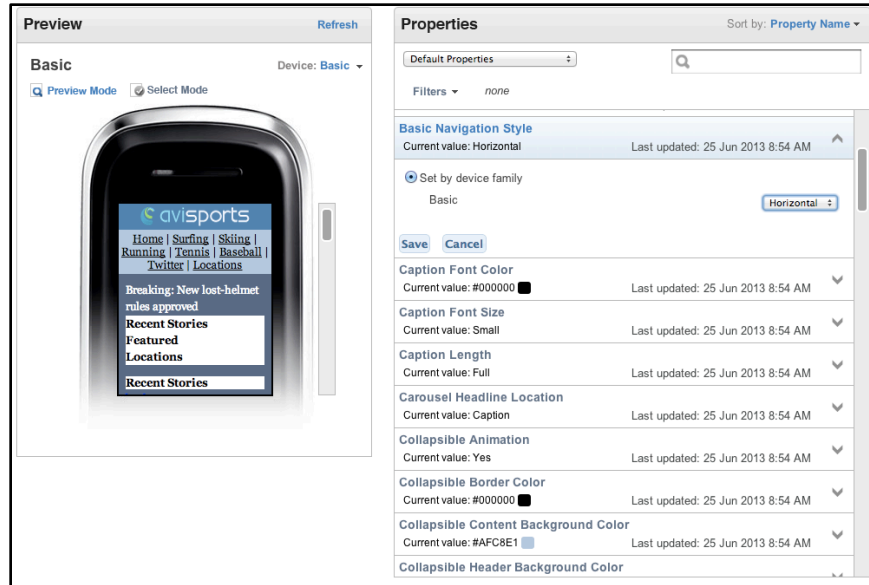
Preview
Refresh

Basic
Device: Basic

Preview Mode
Select Mode

avisports

Home | Surfing | Skiing | Running | Tennis | Baseball | Twitter | Locations

Breaking: New lost-helmet rules approved

Recent Stories
Featured
Locations

Recent Stories

Properties
Sort by: Property Name

Default Properties

Filters
none

Basic Navigation Style
Current value: Horizontal
Last updated: 25 Jun 2013 8:54 AM

Set by device family
Basic
Horizontal

Save
Cancel

Caption Font Color
Current value: #000000
Last updated: 25 Jun 2013 8:54 AM

Caption Font Size
Current value: Small
Last updated: 25 Jun 2013 8:54 AM

Caption Length
Current value: Full
Last updated: 25 Jun 2013 8:54 AM

Carousel Headline Location
Current value: Caption
Last updated: 25 Jun 2013 8:54 AM

Collapsible Animation
Current value: Yes
Last updated: 25 Jun 2013 8:54 AM

Collapsible Border Color
Current value: #000000
Last updated: 25 Jun 2013 8:54 AM

Collapsible Content Background Color
Current value: #AFC8E1
Last updated: 25 Jun 2013 8:54 AM

Collapsible Header Background Color